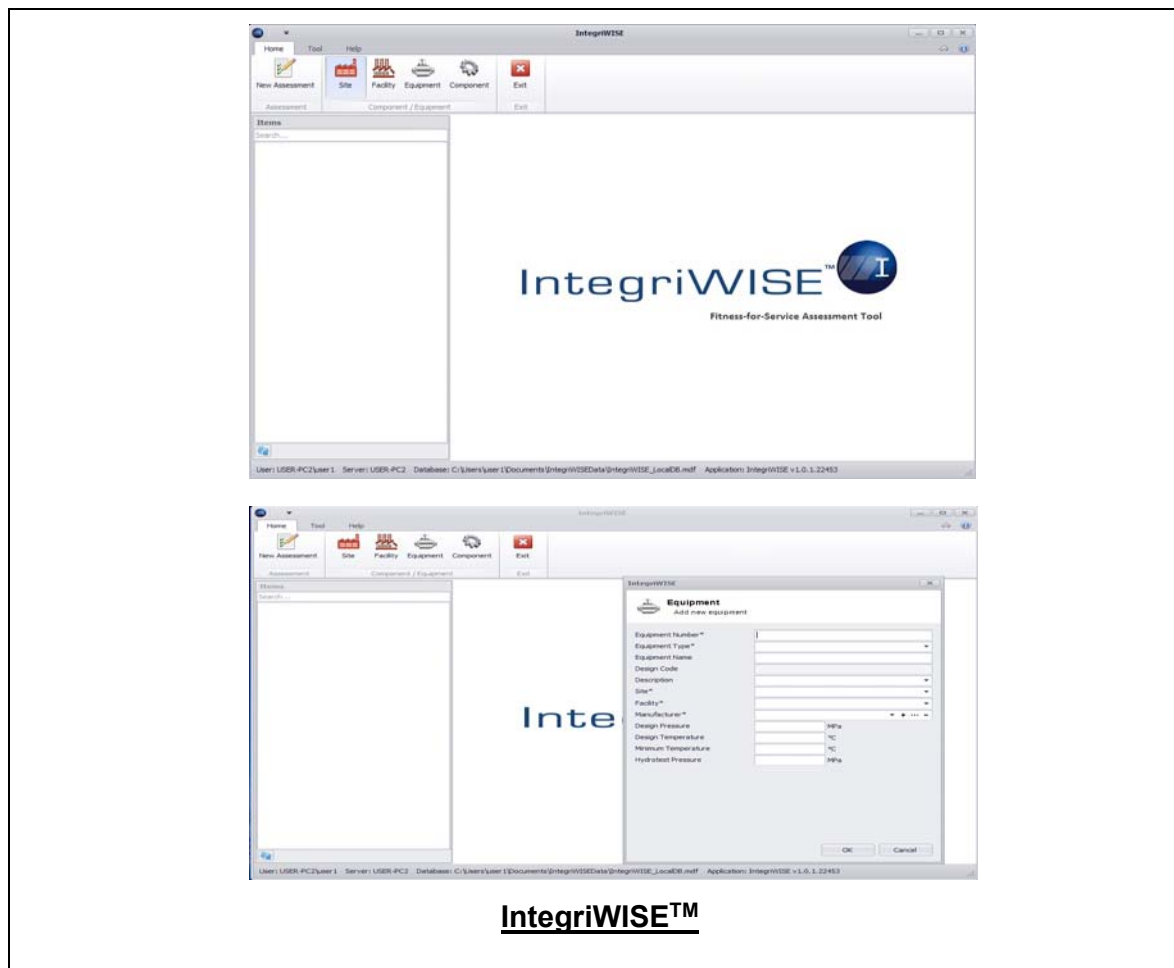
IntegriWISE

Home Tool Help

New Assessment

Assessment

Site Facility Equipment Component

Component / Equipment

Exit

Exit

Items

Search...

IntegriWISE™

Fitness-for-Service Assessment Tool

User: USER-PC2\user1 Server: USER-PC2 Database: C:\Users\user1\Documents\IntegriWISEData\IntegriWISE_LocalDB.mdf Application: IntegriWISE v 1.0.1.22453

IntegriWISE

Home Tool Help

New Assessment

Assessment

Site Facility Equipment Component

Component / Equipment

Exit

Exit

Items

Search...

Inte

IntegriWISE

Equipment

Add new equipment

Equipment Number*

Equipment Type*

Equipment Name

Design Code

Description

Site*

Facility*

Manufacturer*

Design Pressure MPa

Design Temperature °C

Minimum Temperature °C

Hydrotest Pressure MPa

OK Cancel

User: USER-PC2\user1 Server: USER-PC2 Database: C:\Users\user1\Documents\IntegriWISEData\IntegriWISE_LocalDB.mdf Application: IntegriWISE v 1.0.1.22453

IntegriWISE$^{TM}$